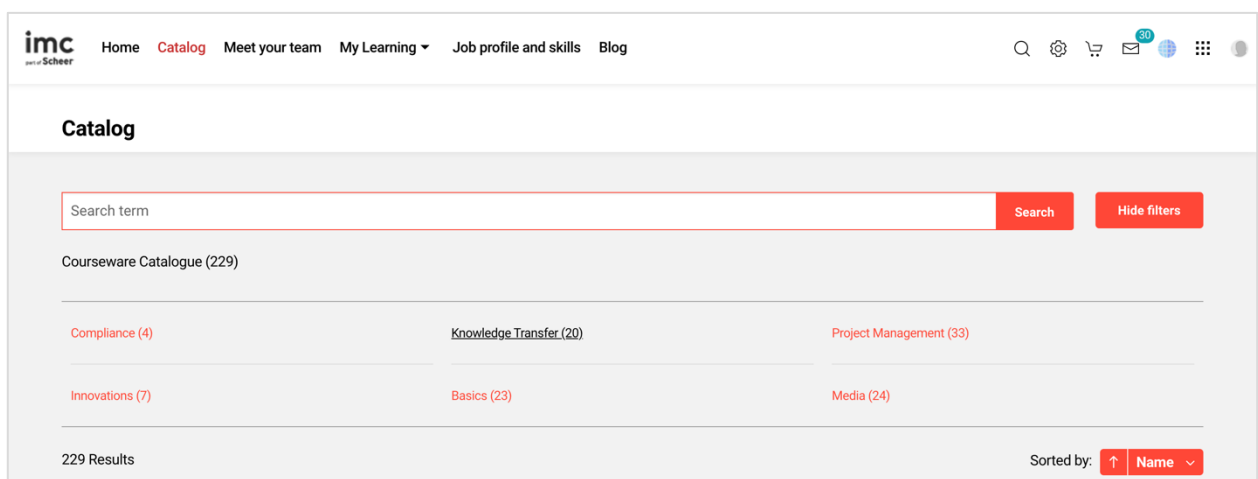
imc
part of Scheer

Home Catalog Meet your team My Learning Job profile and skills Blog

30

Catalog

Search term
Search
Hide filters

Courseware Catalogue (229)

Compliance (4)
Knowledge Transfer (20)
Project Management (33)
Innovations (7)
Basics (23)
Media (24)

229 Results

Sorted by: Name